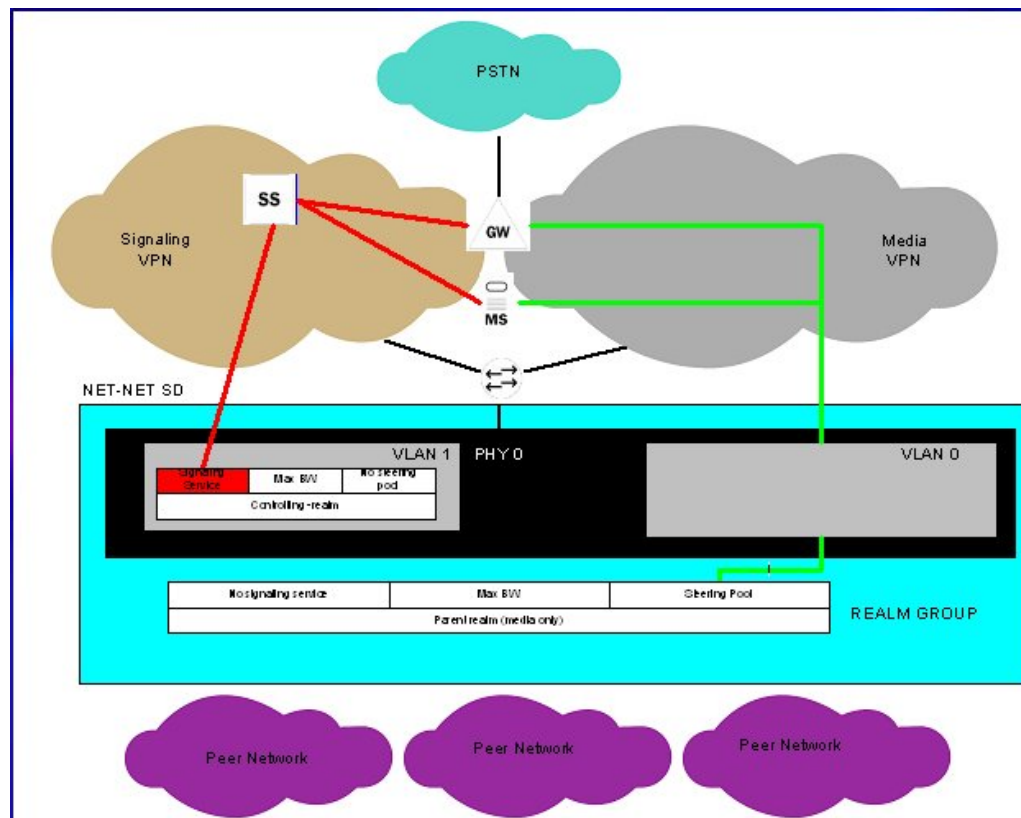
PSTN

SS

Signaling VPN

GW

MS

Media VPN

NET-NET SD

VLAN 1

PHY 0

VLAN 0

| Signaling Service | Max BW | No steering pod |
|---|---|---|
| Controlling-realm | | |

| No signaling service | Max BW | Steering Pool |
|---|---|---|
| Parent realm (media only) | | |

REALM GROUP

Peer Network

Peer Network

Peer Network